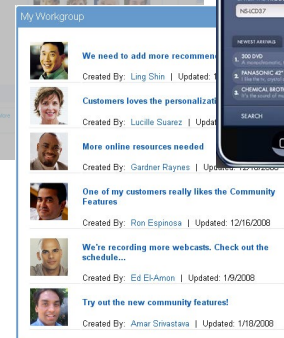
My Workgroup

We need to add more recommen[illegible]

Created By: Ling Shin | Updated: 1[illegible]

Customers loves the personalizati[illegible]

Created By: Lucille Suarez | Updat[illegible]

More online resources needed

Created By: Gardner Raynes | Updated: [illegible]

One of my customers really likes the Community Features

Created By: Ron Espinosa | Updated: 12/16/2008

We're recording more webcasts. Check out the schedule...

Created By: Ed El-Amon | Updated: 1/9/2008

Try out the new community features!

Created By: Amar Srivastava | Updated: 1/18/2008

NS-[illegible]

NEWEST ARRIVALS

1 300 DVD

2 PANASONIC 42"

3 CHEMICAL BROT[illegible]

SEARCH